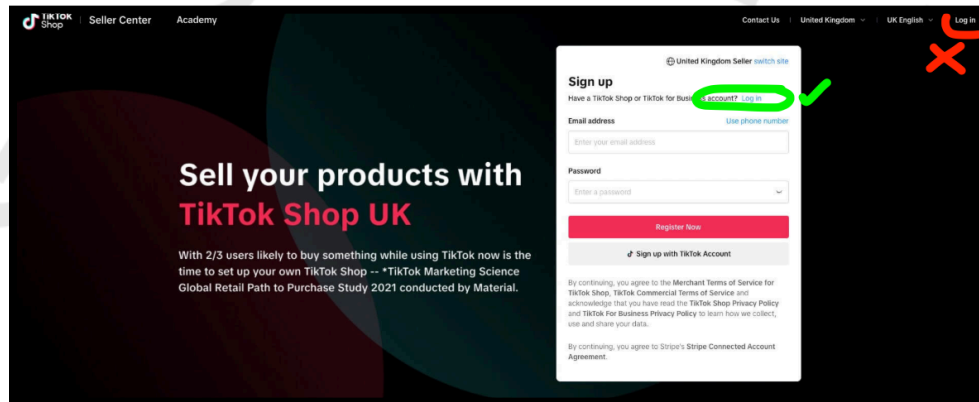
TikTok Shop | Seller Center Academy

Contact Us | United Kingdom | UK English | Log in

Sell your products with TikTok Shop UK

With 2/3 users likely to buy something while using TikTok now is the time to set up your own TikTok Shop -- *TikTok Marketing Science Global Retail Path to Purchase Study 2021 conducted by Material.

United Kingdom Seller switch site

Sign up

Have a TikTok Shop or TikTok for Busi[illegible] account? Log in

Email address

Use phone number

Enter your email address

Password

Enter a password

Register Now

Sign up with TikTok Account

By continuing, you agree to the Merchant Terms of Service for TikTok Shop, TikTok Commercial Terms of Service and acknowledge that you have read the TikTok Shop Privacy Policy and TikTok For Business Privacy Policy to learn how we collect, use and share your data.

By continuing, you agree to Stripe's Stripe Connected Account Agreement.